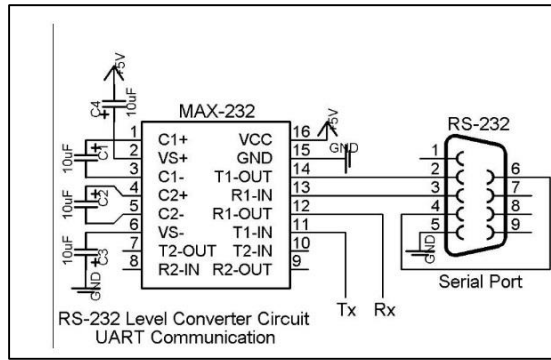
+5V
C4
10uF
MAX-232
1 C1+ VCC 16
2 VS+ GND 15
3 C1- T1-OUT 14
4 C2+ R1-IN 13
5 C2- R1-OUT 12
6 VS- T1-IN 11
7 T2-OUT T2-IN 10
8 R2-IN R2-OUT 9
+5V
GND
10uF C1
10uF C2
10uF C3
GND
RS-232
1 2 3 4 5
6 7 8 9
GND
Serial Port
Tx Rx
RS-232 Level Converter Circuit
UART Communication